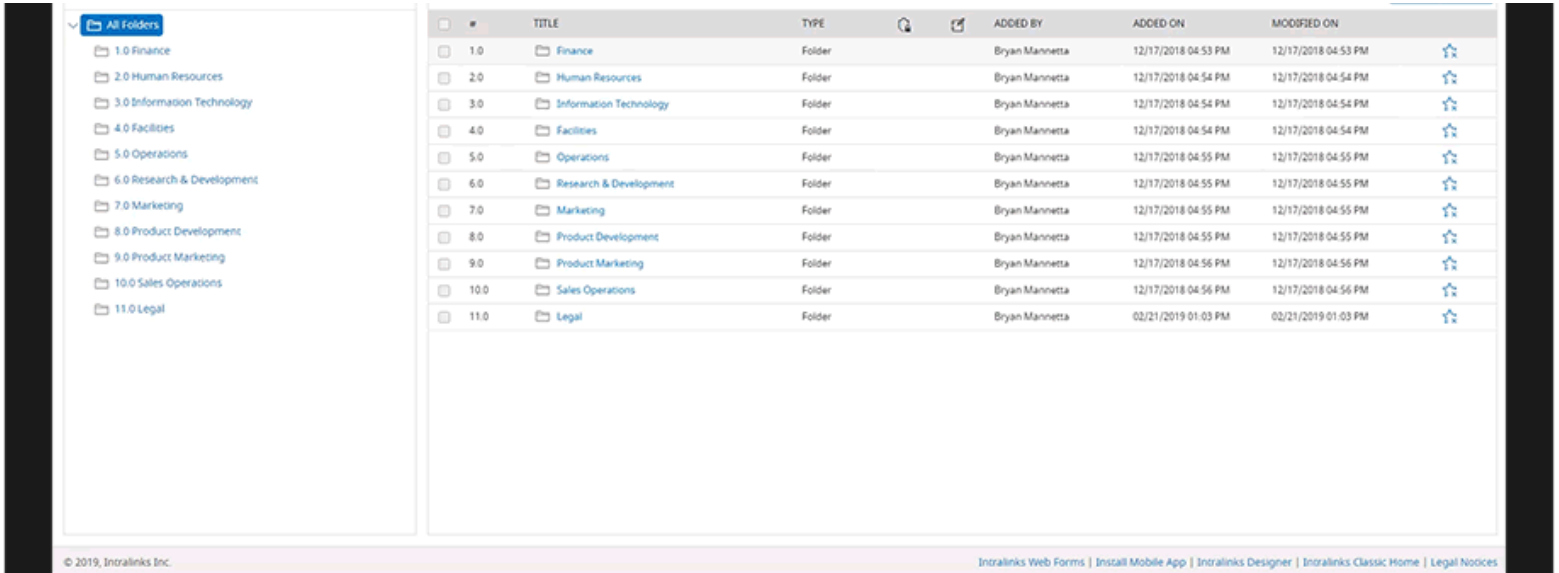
All Folders
1.0 Finance
2.0 Human Resources
3.0 Information Technology
4.0 Facilities
5.0 Operations
6.0 Research & Development
7.0 Marketing
8.0 Product Development
9.0 Product Marketing
10.0 Sales Operations
11.0 Legal

| # | TITLE | TYPE | | | ADDED BY | ADDED ON | MODIFIED ON | |
|---|---|---|---|---|---|---|---|---|
| 1.0 | Finance | Folder | | | Bryan Mannetta | 12/17/2018 04:53 PM | 12/17/2018 04:53 PM | |
| 2.0 | Human Resources | Folder | | | Bryan Mannetta | 12/17/2018 04:54 PM | 12/17/2018 04:54 PM | |
| 3.0 | Information Technology | Folder | | | Bryan Mannetta | 12/17/2018 04:54 PM | 12/17/2018 04:54 PM | |
| 4.0 | Facilities | Folder | | | Bryan Mannetta | 12/17/2018 04:54 PM | 12/17/2018 04:54 PM | |
| 5.0 | Operations | Folder | | | Bryan Mannetta | 12/17/2018 04:55 PM | 12/17/2018 04:55 PM | |
| 6.0 | Research & Development | Folder | | | Bryan Mannetta | 12/17/2018 04:55 PM | 12/17/2018 04:55 PM | |
| 7.0 | Marketing | Folder | | | Bryan Mannetta | 12/17/2018 04:55 PM | 12/17/2018 04:55 PM | |
| 8.0 | Product Development | Folder | | | Bryan Mannetta | 12/17/2018 04:55 PM | 12/17/2018 04:55 PM | |
| 9.0 | Product Marketing | Folder | | | Bryan Mannetta | 12/17/2018 04:56 PM | 12/17/2018 04:56 PM | |
| 10.0 | Sales Operations | Folder | | | Bryan Mannetta | 12/17/2018 04:56 PM | 12/17/2018 04:56 PM | |
| 11.0 | Legal | Folder | | | Bryan Mannetta | 02/21/2019 01:03 PM | 02/21/2019 01:03 PM | |

© 2019, Intralinks Inc.
Intralinks Web Forms | Install Mobile App | Intralinks Designer | Intralinks Classic Home | Legal Notices